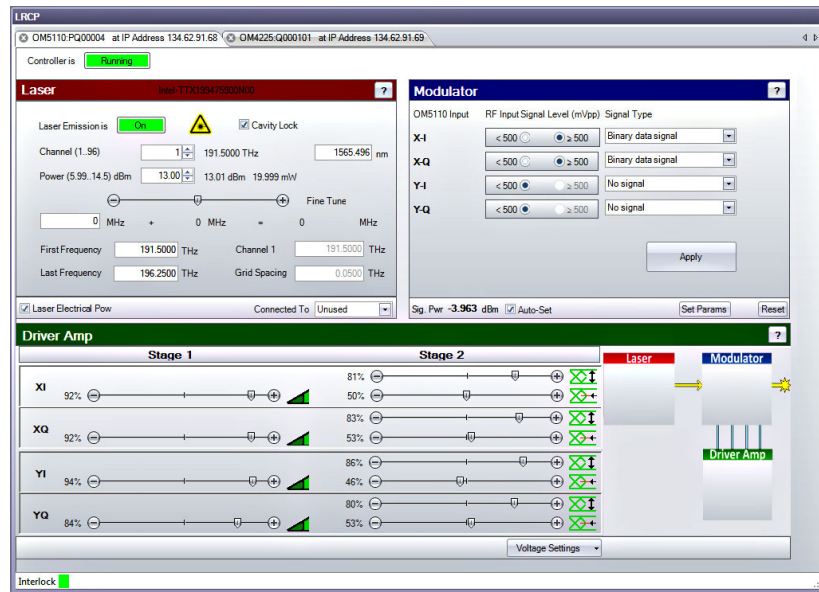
LRCP

OM5110:PQ00004 at IP Address 134.62.91.68 OM4225:Q000101 at IP Address 134.62.91.69

Controller is Running

Laser Intel-TTX199475000N00 ?

Laser Emission is On Cavity Lock

Channel (1..96) 1 191.5000 THz 1565.496 nm

Power (5.99..14.5) dBm 13.00 13.01 dBm 19.999 mW

Fine Tune

0 MHz + 0 MHz = 0 MHz

First Frequency 191.5000 THz Channel 1 191.5000 THz

Last Frequency 196.2500 THz Grid Spacing 0.0500 THz

Laser Electrical Pow Connected To Unused

Modulator ?

OM5110 Input RF Input Signal Level (mVpp) Signal Type

| | | | |
|---|---|---|---|
| X-I | < 500 | ≥ 500 | Binary data signal |
| X-Q | < 500 | ≥ 500 | Binary data signal |
| Y-I | < 500 | ≥ 500 | No signal |
| Y-Q | < 500 | ≥ 500 | No signal |

Apply

Sig. Pwr -3.963 dBm Auto-Set Set Params Reset

Driver Amp ?

Stage 1 Stage 2

| | Stage 1 | Stage 2 |
|---|---|---|
| XI | 92% | 81% / 50% |
| XQ | 92% | 83% / 53% |
| YI | 94% | 86% / 46% |
| YQ | 84% | 80% / 53% |

Laser Modulator Driver Amp

Voltage Settings

Interlock